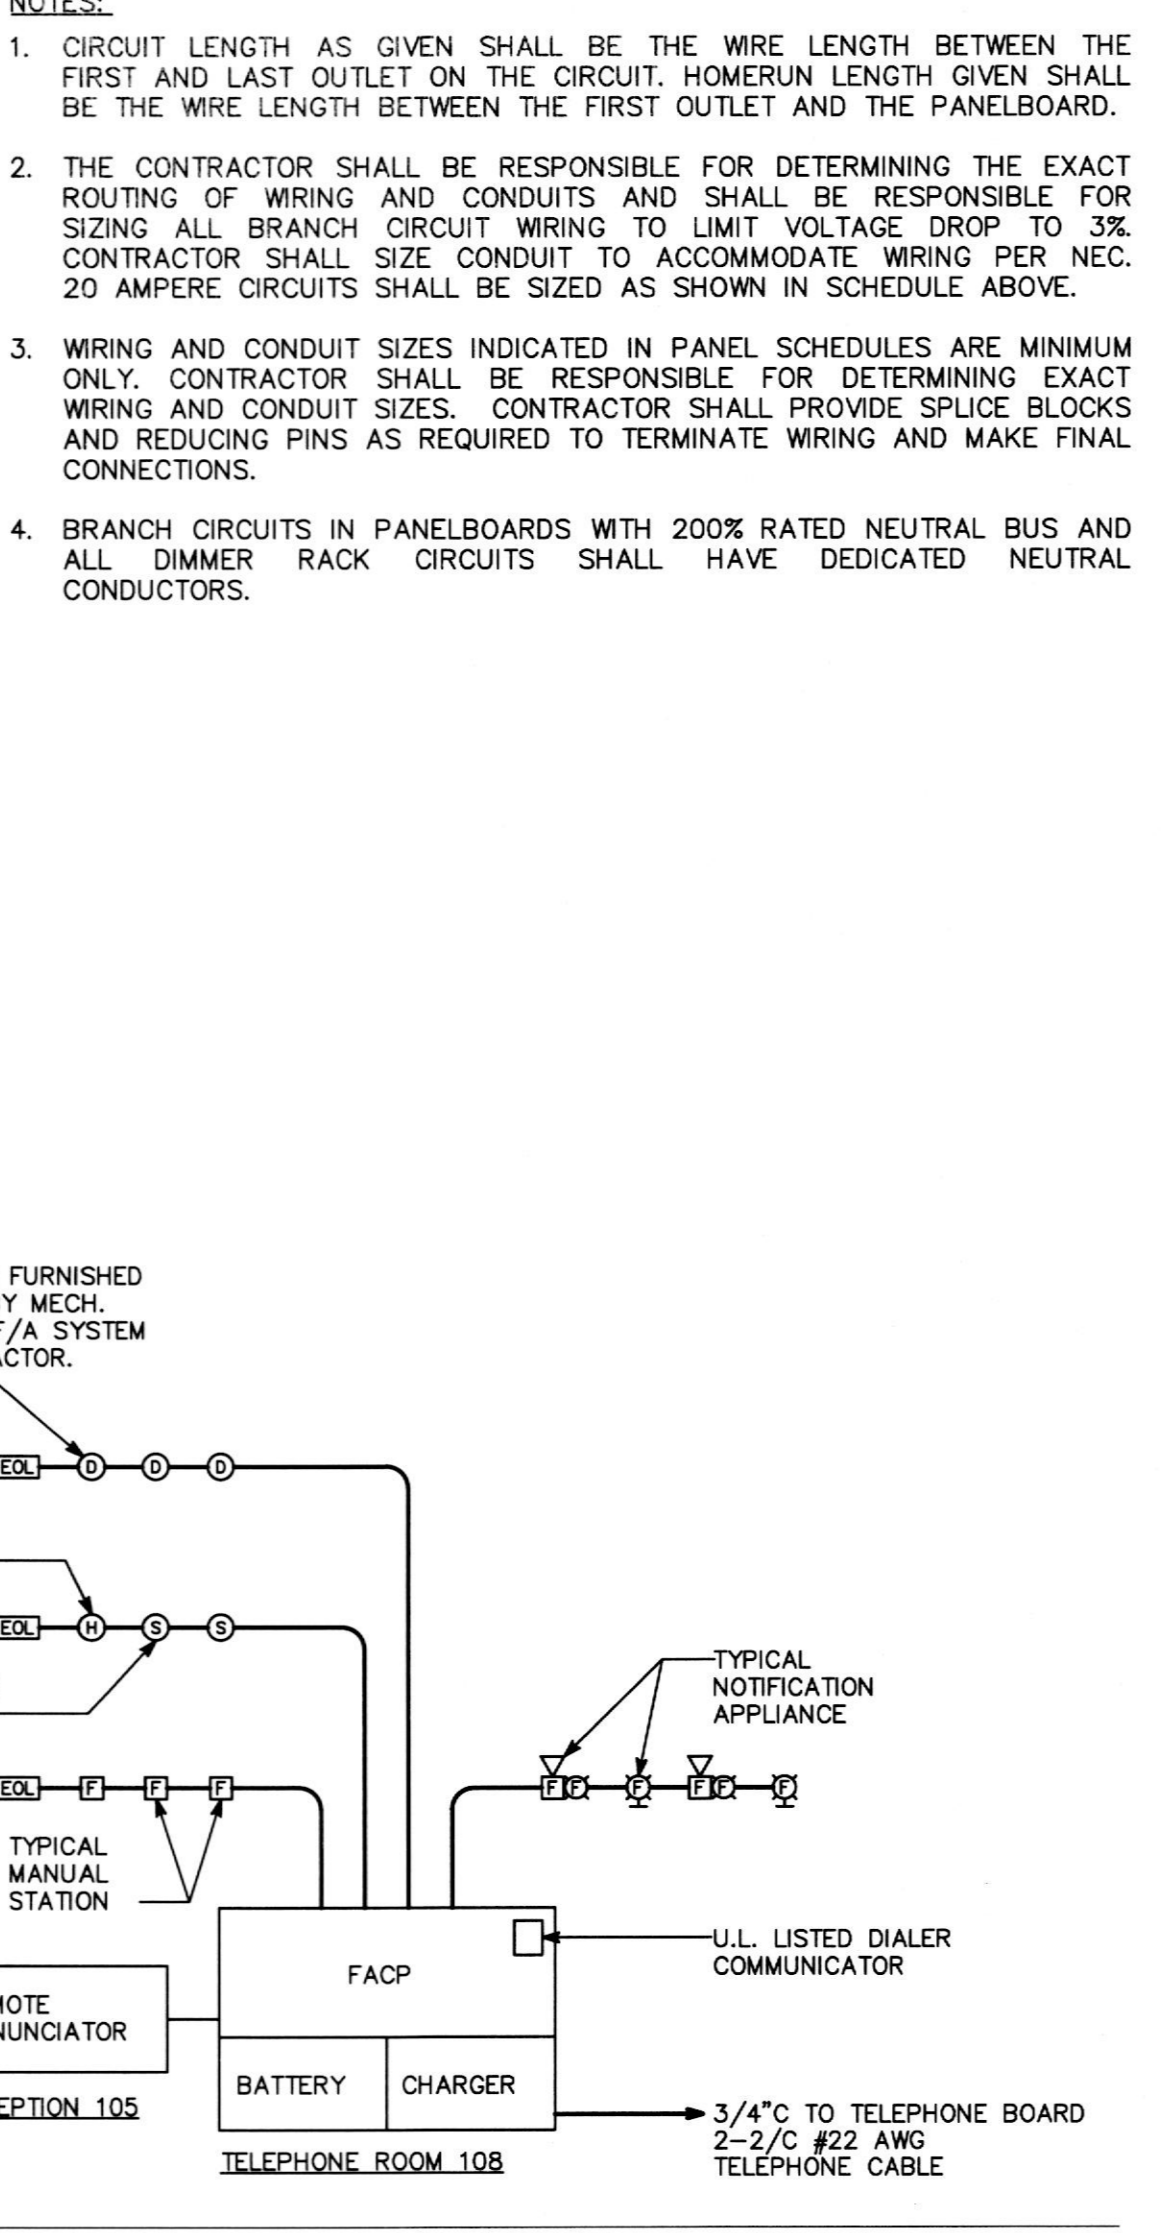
NOTES:

1. CIRCUIT LENGTH AS GIVEN SHALL BE THE WIRE LENGTH BETWEEN THE FIRST AND LAST OUTLET ON THE CIRCUIT. HOMERUN LENGTH GIVEN SHALL BE THE WIRE LENGTH BETWEEN THE FIRST OUTLET AND THE PANELBOARD.

2. THE CONTRACTOR SHALL BE RESPONSIBLE FOR DETERMINING THE EXACT ROUTING OF WIRING AND CONDUITS AND SHALL BE RESPONSIBLE FOR SIZING ALL BRANCH CIRCUIT WIRING TO LIMIT VOLTAGE DROP TO 3%. CONTRACTOR SHALL SIZE CONDUIT TO ACCOMMODATE WIRING PER NEC. 20 AMPERE CIRCUITS SHALL BE SIZED AS SHOWN IN SCHEDULE ABOVE.

3. WIRING AND CONDUIT SIZES INDICATED IN PANEL SCHEDULES ARE MINIMUM ONLY. CONTRACTOR SHALL BE RESPONSIBLE FOR DETERMINING EXACT WIRING AND CONDUIT SIZES. CONTRACTOR SHALL PROVIDE SPLICE BLOCKS AND REDUCING PINS AS REQUIRED TO TERMINATE WIRING AND MAKE FINAL CONNECTIONS.

4. BRANCH CIRCUITS IN PANELBOARDS WITH 200% RATED NEUTRAL BUS AND ALL DIMMER RACK CIRCUITS SHALL HAVE DEDICATED NEUTRAL CONDUCTORS.

FURNISHED
Y MECH.
F/A SYSTEM
CTOR.

EOL D D D

EOL H S S

EOL F F F

TYPICAL
MANUAL
STATION

TYPICAL
NOTIFICATION
APPLIANCE

F F F F F F

FACP

U.L. LISTED DIALER
COMMUNICATOR

IOTE
NUNCIATOR

BATTERY CHARGER

EPTION 105

TELEPHONE ROOM 108

3/4"C TO TELEPHONE BOARD
2–2/C #22 AWG
TELEPHONE CABLE